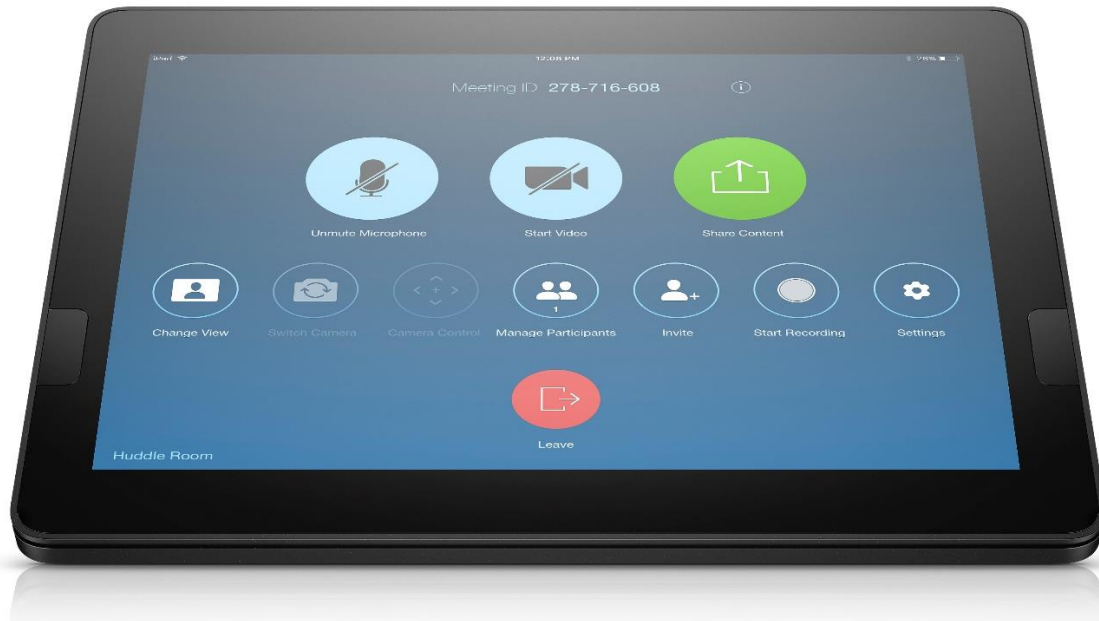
iPad

12:08 PM

76%

Meeting ID 278-716-608

Unmute Microphone

Start Video

Share Content

Change View

Switch Camera

Camera Control

1

Manage Participants

Invite

Start Recording

Settings

Leave

Huddle Room